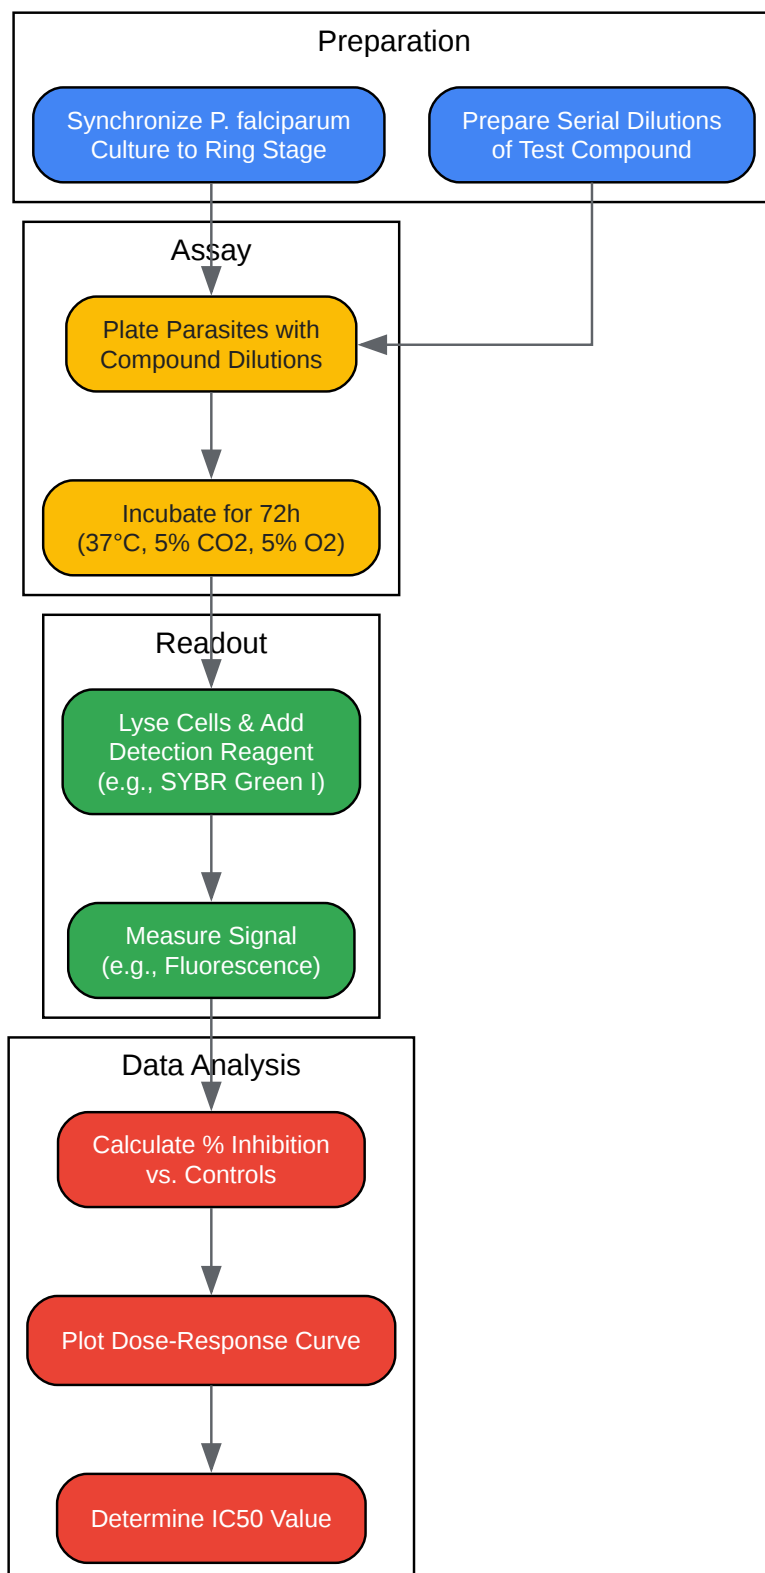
Preparation

Synchronize P. falciparum Culture to Ring Stage

Prepare Serial Dilutions of Test Compound

Assay

Plate Parasites with Compound Dilutions

Incubate for 72h (37°C, 5% CO2, 5% O2)

Readout

Lyse Cells & Add Detection Reagent (e.g., SYBR Green I)

Measure Signal (e.g., Fluorescence)

Data Analysis

Calculate % Inhibition vs. Controls

Plot Dose-Response Curve

Determine IC50 Value